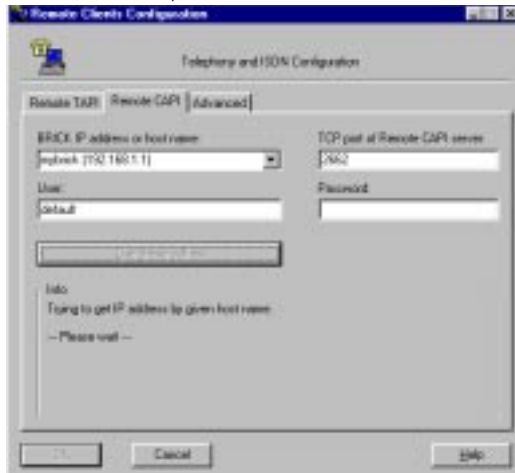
Remote Clients Configuration

Telephony and ISDN Configuration

Remote TAPI | Remote CAPI | Advanced

BRICK IP address or host name
mybrick (192.168.1.1)

TCP port of Remote CAPI server
2662

User:
default

Password:

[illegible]

Info
Trying to get IP address by given host name

-- Please wait --

OK

Cancel

Help